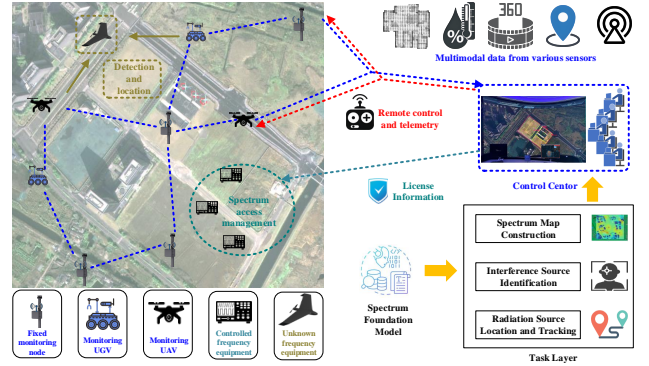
Multimodal data from various sensors

360

%

Detection and location

Remote control and telemetry

Control Center

License Information

Spectrum access management

Spectrum Map Construction

Interference Source Identification

Radiation Source Location and Tracking

Spectrum Foundation Model

Task Layer

Fixed monitoring node

Monitoring UGV

Monitoring UAV

Controlled frequency equipment

Unknown frequency equipment